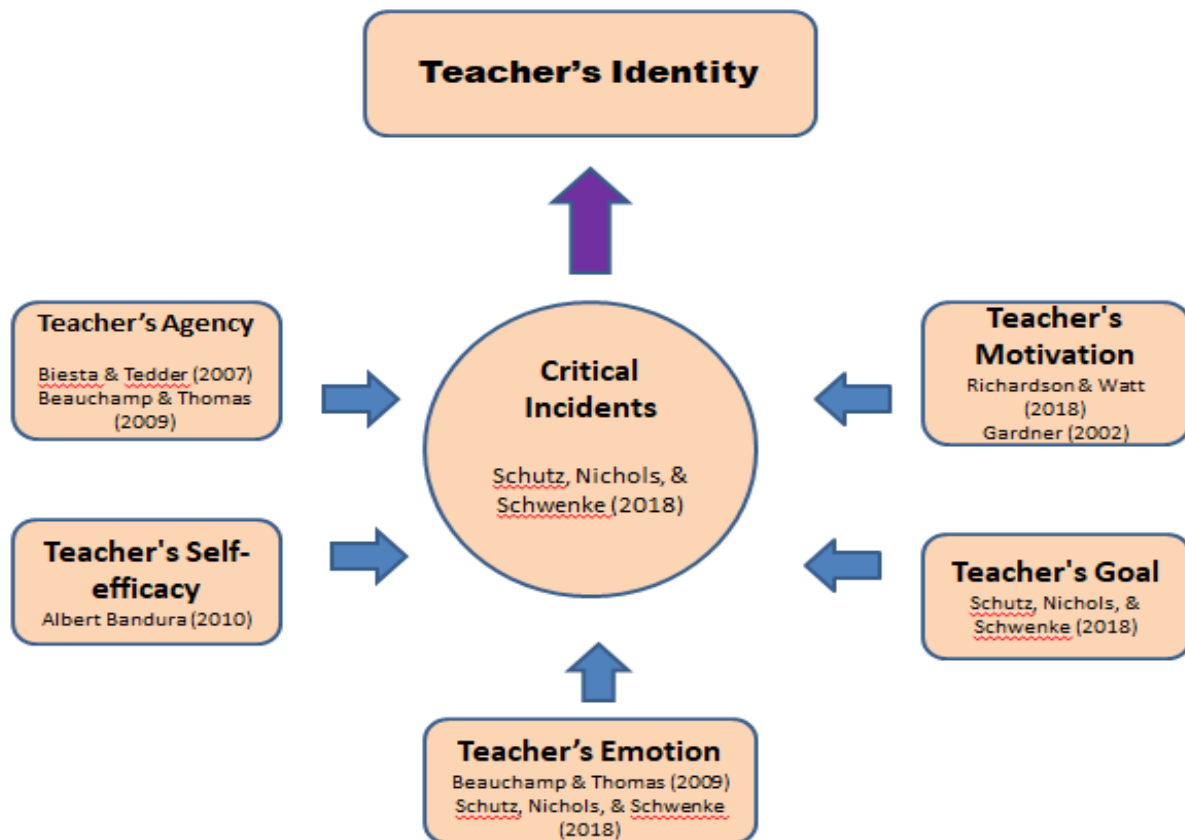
Teacher's Identity

Teacher's Agency

Biesta & Tedder (2007)
Beauchamp & Thomas (2009)

Critical Incidents

Schutz, Nichols, & Schwenke (2018)

Teacher's Motivation
Richardson & Watt (2018)
Gardner (2002)

Teacher's Self-efficacy
Albert Bandura (2010)

Teacher's Goal
Schutz, Nichols, & Schwenke (2018)

Teacher's Emotion
Beauchamp & Thomas (2009)
Schutz, Nichols, & Schwenke (2018)